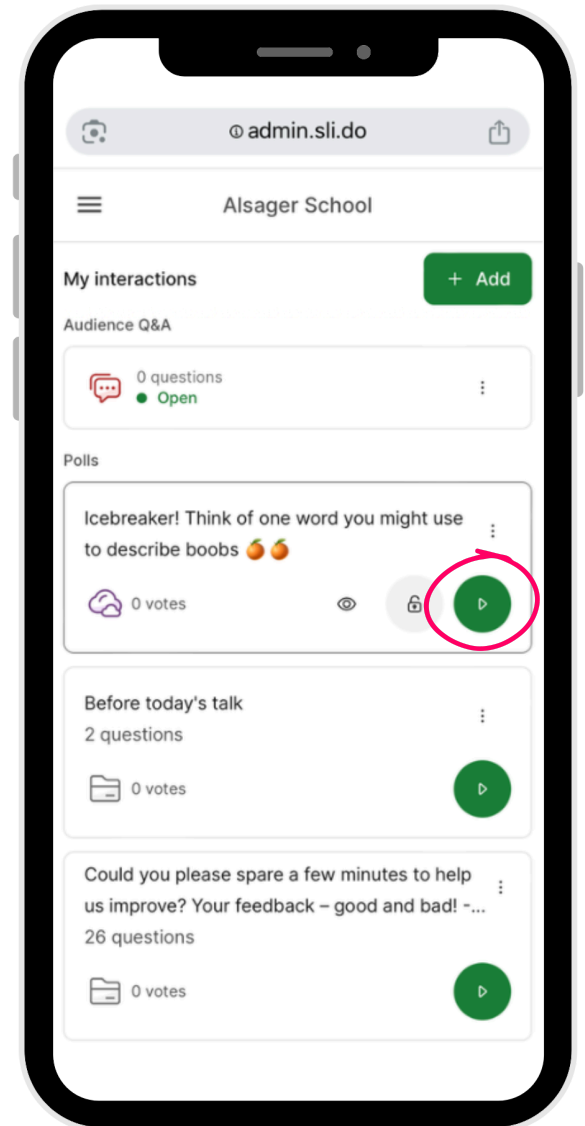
admin.sli.do

Alsager School

My interactions

+ Add

Audience Q&A

0 questions
Open

Polls

Icebreaker! Think of one word you might use to describe boobs 🍊🍊

0 votes

Before today's talk
2 questions

0 votes

Could you please spare a few minutes to help us improve? Your feedback – good and bad! -...
26 questions

0 votes